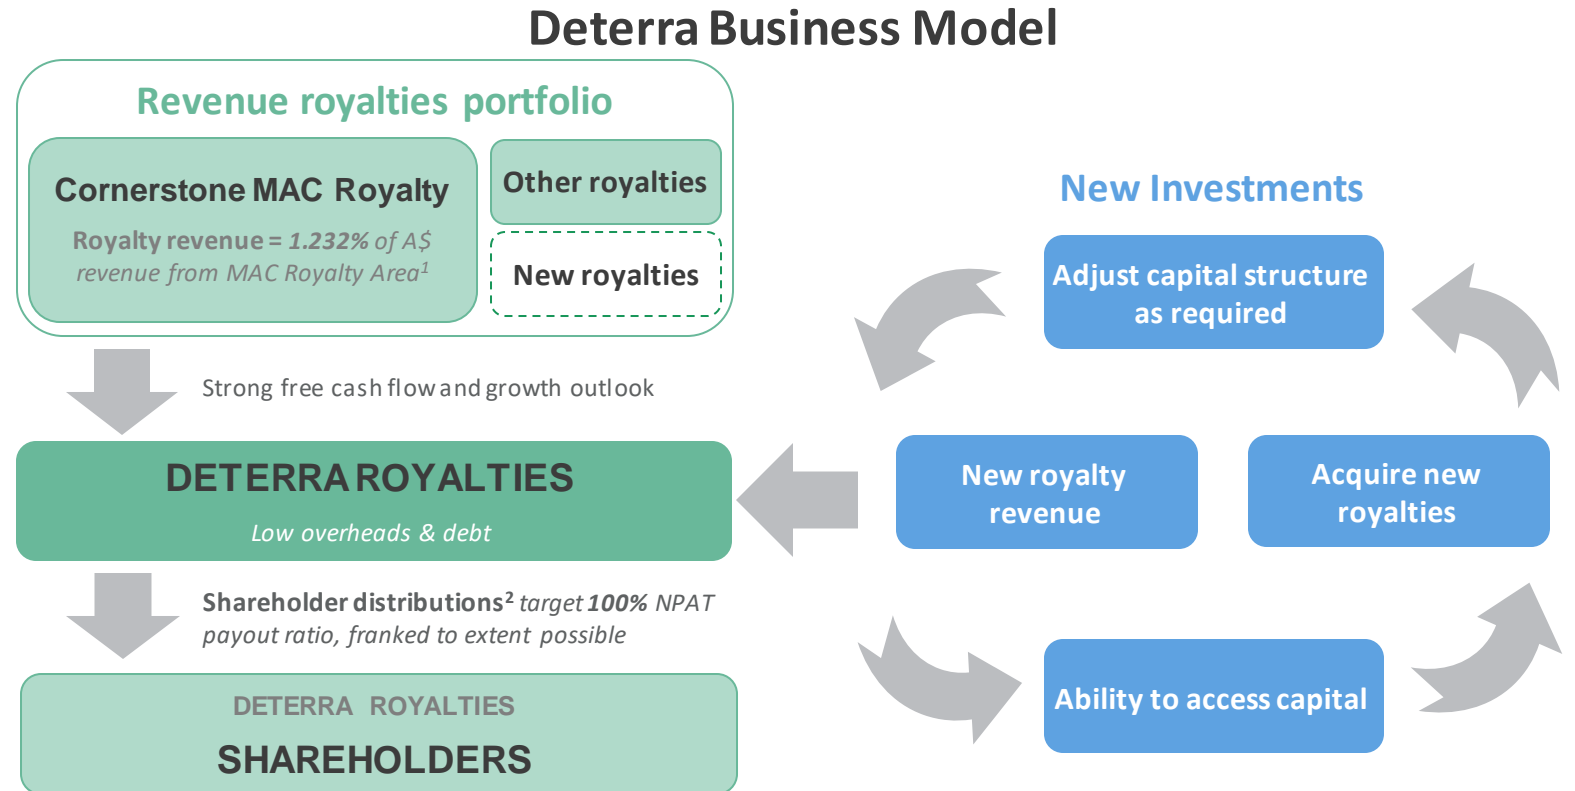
Deterra Business Model

Revenue royalties portfolio

Cornerstone MAC Royalty

Royalty revenue = *1.232%* of A$ revenue from MAC Royalty Area$^1$

Other royalties

New royalties

Strong free cash flow and growth outlook

DETERRA ROYALTIES

Low overheads & debt

Shareholder distributions$^2$ target 100% NPAT payout ratio, franked to extent possible

DETERRA ROYALTIES

SHAREHOLDERS

New Investments

Adjust capital structure as required

New royalty revenue

Acquire new royalties

Ability to access capital